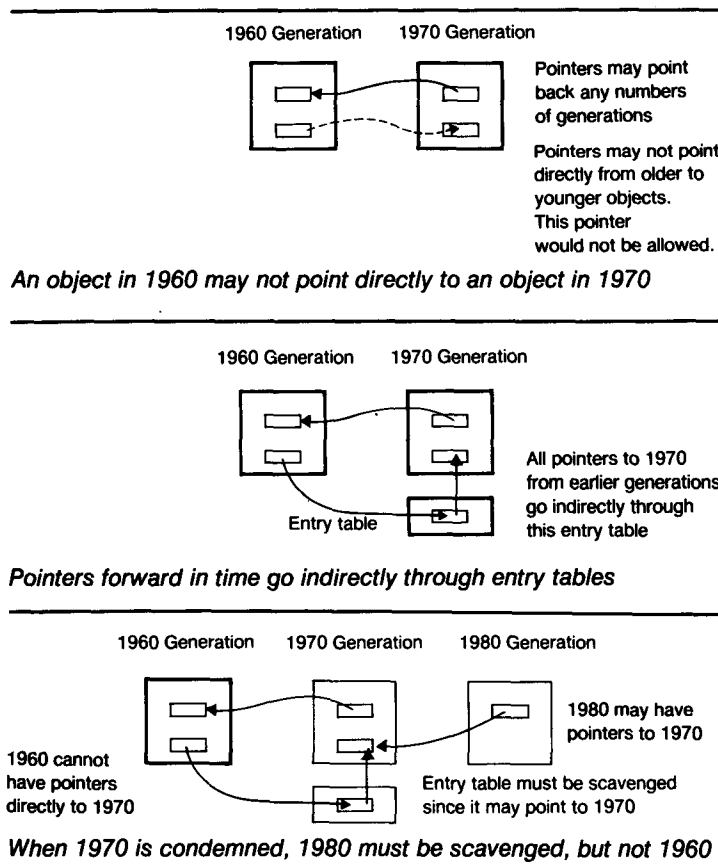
1960 Generation 1970 Generation

Pointers may point back any numbers of generations

Pointers may not point directly from older to younger objects. This pointer would not be allowed.

*An object in 1960 may not point directly to an object in 1970*

1960 Generation 1970 Generation

Entry table

All pointers to 1970 from earlier generations go indirectly through this entry table

*Pointers forward in time go indirectly through entry tables*

1960 Generation 1970 Generation 1980 Generation

1980 may have pointers to 1970

1960 cannot have pointers directly to 1970

Entry table must be scavenged since it may point to 1970

*When 1970 is condemned, 1980 must be scavenged, but not 1960*